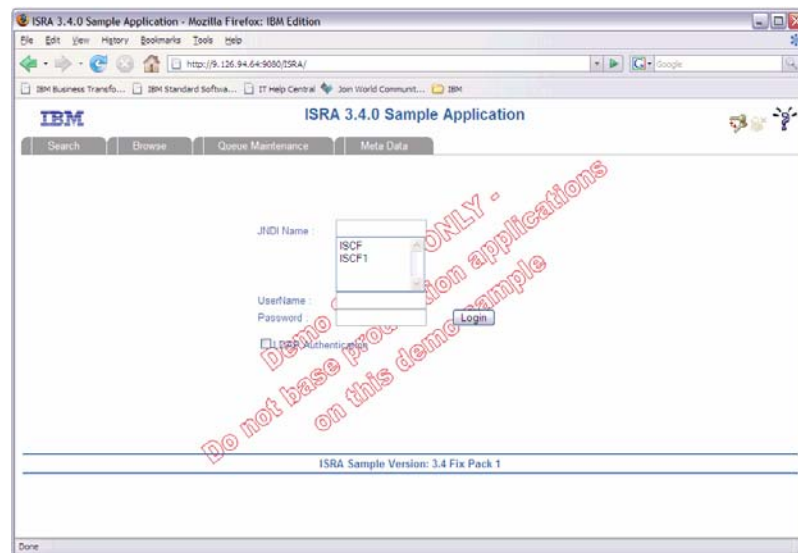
ISRA 3.4.0 Sample Application - Mozilla Firefox: IBM Edition

File Edit View History Bookmarks Tools Help

http://9.126.94.64:9080/ISRA/

Google

IBM Business Transfo... IBM Standard Softwa... IT Help Central Join World Communit... IBM

IBM

ISRA 3.4.0 Sample Application

Search Browse Queue Maintenance Meta Data

JNDI Name :

ISCF
ISCF1

UserName :

Password :

Login

LDAP Authentication

Demo ONLY -
Do not base production applications
on this demo sample

ISRA Sample Version: 3.4 Fix Pack 1

Done